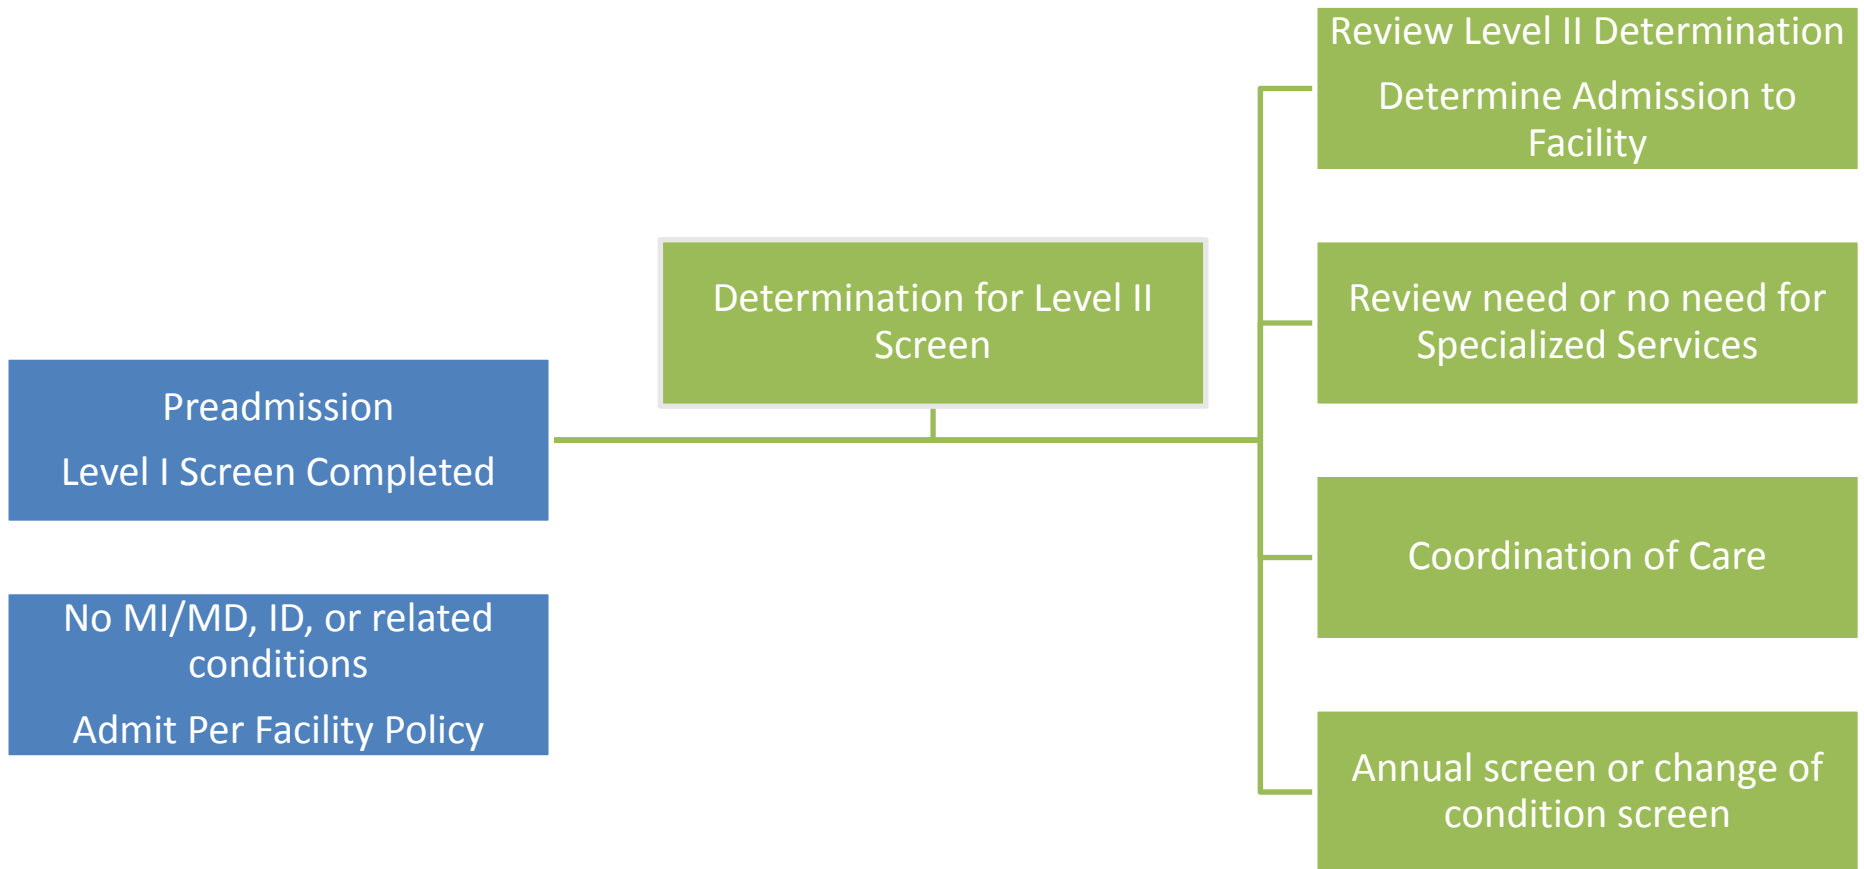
Preadmission

Level I Screen Completed

No MI/MD, ID, or related conditions

Admit Per Facility Policy

Determination for Level II Screen

Review Level II Determination

Determine Admission to Facility

Review need or no need for Specialized Services

Coordination of Care

Annual screen or change of condition screen